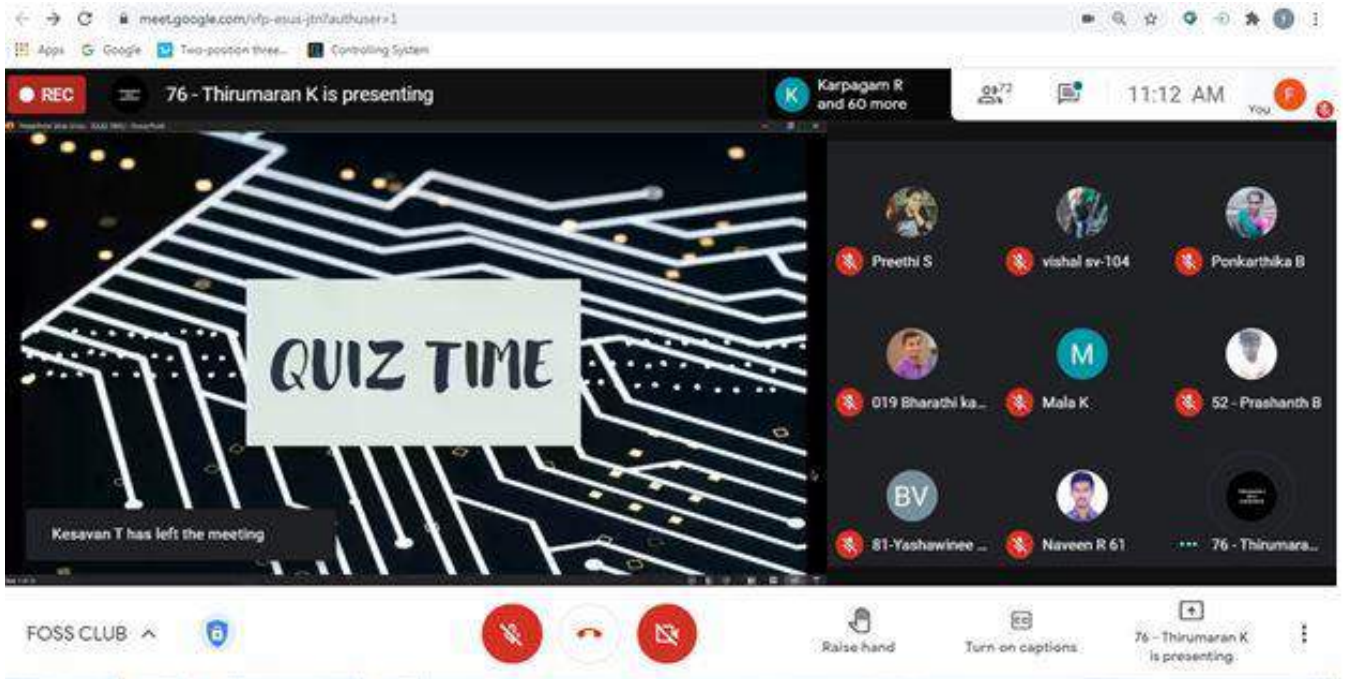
meet.google.com/vfp-esui-jtn?authuser=1

Apps Google Two-position three... Controlling System

REC 76 - Thirumaran K is presenting

Karpagam R and 60 more

72

11:12 AM

You

QUIZ TIME

Kesavan T has left the meeting

Preethi S

vishal sv-104

Ponkarthika B

M

019 Bharathi ka...

Mala K

52 - Prashanth B

BV

81-Yashawinee ...

Naveen R 61

76 - Thirumara...

FOSS CLUB

Raise hand

Turn on captions

76 - Thirumaran K is presenting